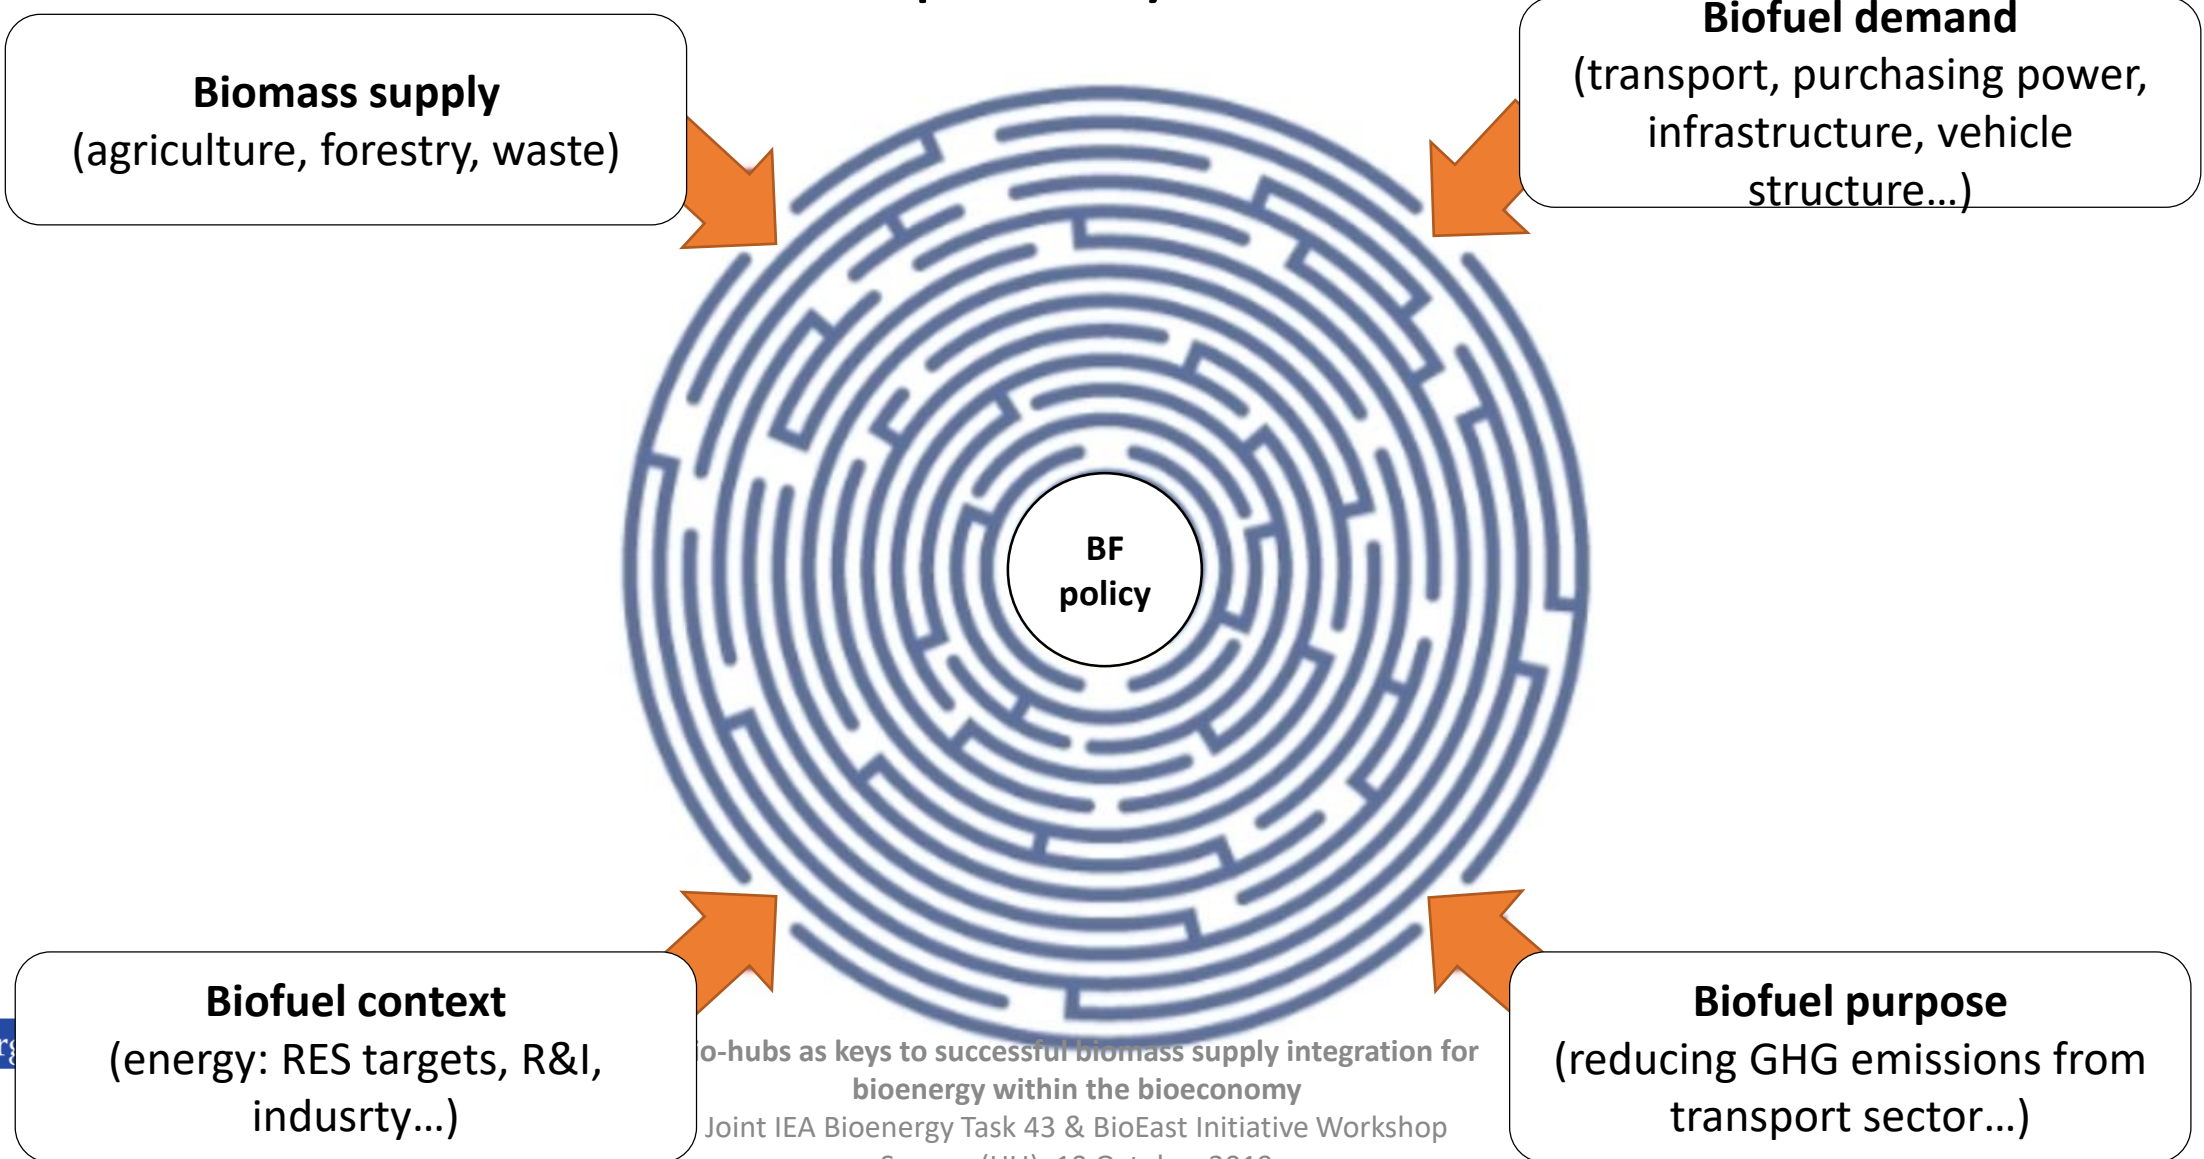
Biomass supply
(agriculture, forestry, waste)

Biofuel demand
(transport, purchasing power, infrastructure, vehicle structure…)

BF policy

Biofuel context
(energy: RES targets, R&I, indusrty…)

Biofuel purpose
(reducing GHG emissions from transport sector…)

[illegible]o-hubs as keys to successful biomass supply integration for bioenergy within the bioeconomy
Joint IEA Bioenergy Task 43 & BioEast Initiative Workshop
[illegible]